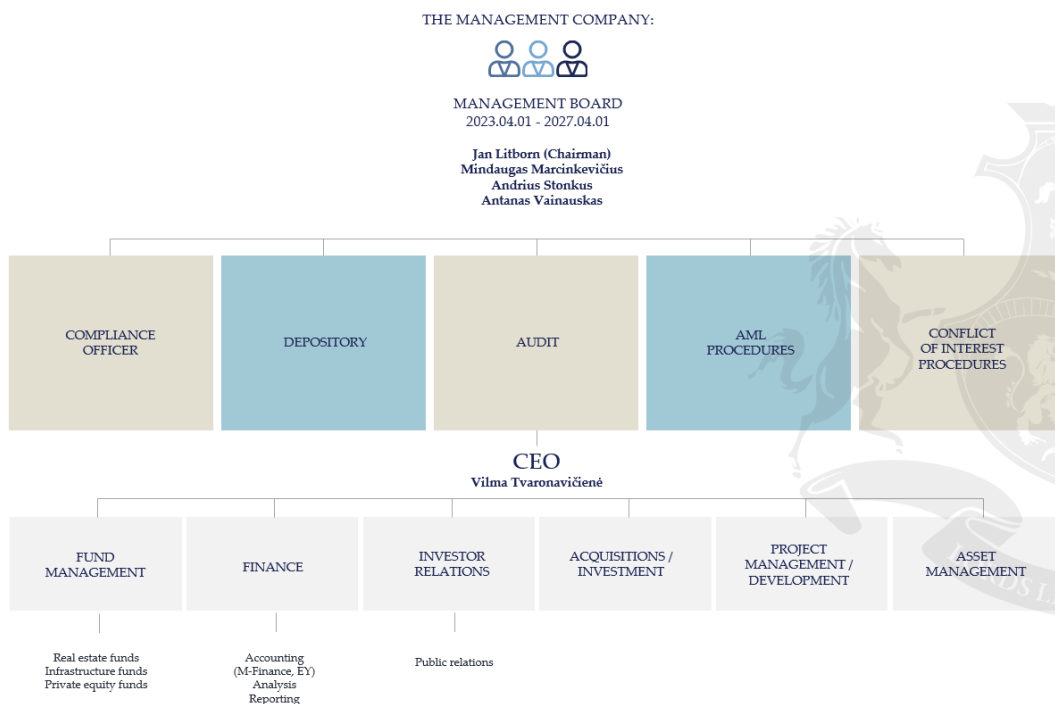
THE MANAGEMENT COMPANY:

MANAGEMENT BOARD
2023.04.01 - 2027.04.01

Jan Litborn (Chairman)
Mindaugas Marcinkevičius
Andrius Stonkus
Antanas Vainauskas

COMPLIANCE OFFICER

DEPOSITORY

AUDIT

AML PROCEDURES

CONFLICT OF INTEREST PROCEDURES

CEO
Vilma Tvaronavičienė

FUND MANAGEMENT

FINANCE

INVESTOR RELATIONS

ACQUISITIONS / INVESTMENT

PROJECT MANAGEMENT / DEVELOPMENT

ASSET MANAGEMENT

Real estate funds
Infrastructure funds
Private equity funds

Accounting
(M-Finance, EY)
Analysis
Reporting

Public relations